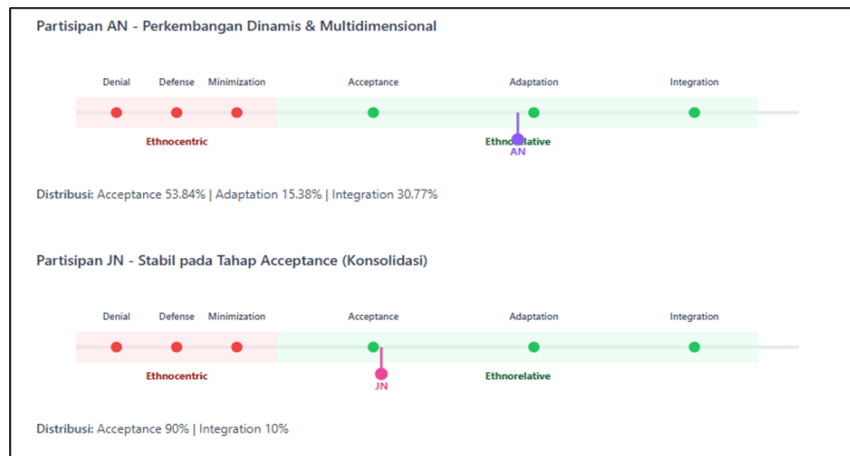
Partisipan AN - Perkembangan Dinamis & Multidimensional

Denial Defense Minimization Acceptance Adaptation Integration

Ethnocentric Ethno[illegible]lative

AN

Distribusi: Acceptance 53.84% | Adaptation 15.38% | Integration 30.77%

Partisipan JN - Stabil pada Tahap Acceptance (Konsolidasi)

Denial Defense Minimization Acceptance Adaptation Integration

Ethnocentric JN Ethnorelative

Distribusi: Acceptance 90% | Integration 10%